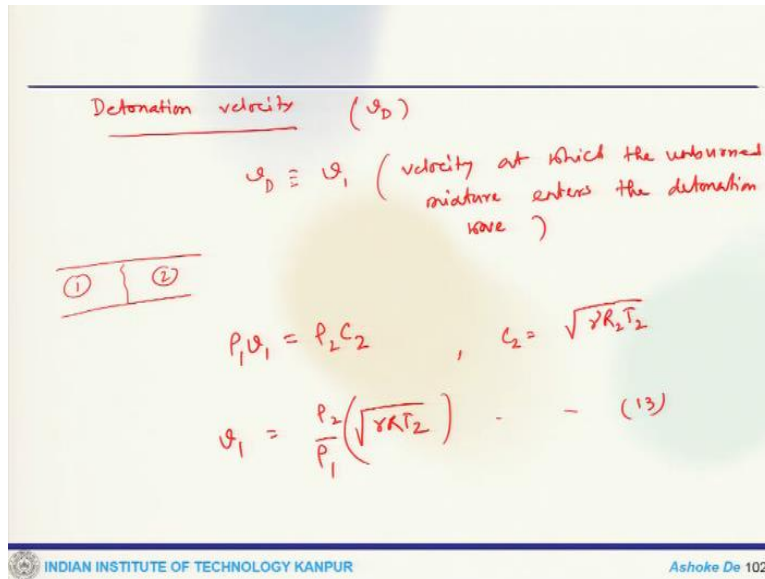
Detonation velocity ($v_D$)

$v_D \equiv v_1$ ( velocity at which the unburned mixture enters the detonation wave )

① | ②

$\rho_1 v_1 = \rho_2 c_2$ , $c_2 = \sqrt{\gamma R_2 T_2}$

$v_1 = \frac{\rho_2}{\rho_1}\left(\sqrt{\gamma R T_2}\right)$ - - (13)

INDIAN INSTITUTE OF TECHNOLOGY KANPUR

Ashoke De 102